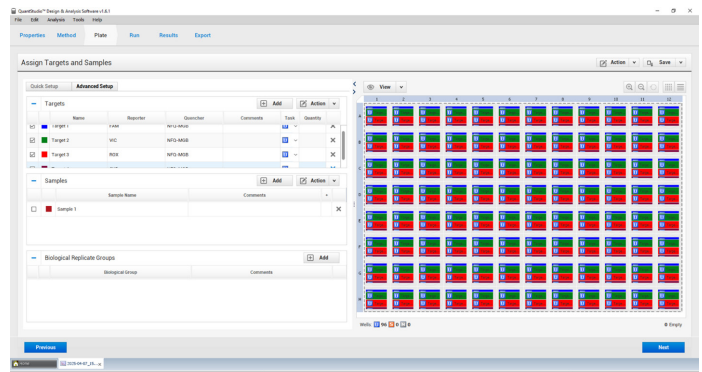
QuantStudio™ Design & Analysis Software v1.6.1

File Edit Analysis Tools Help

Properties Method Plate Run Results Export

Assign Targets and Samples

Action Save

Quick Setup Advanced Setup

Targets

Add Action

| | Name | Reporter | Quencher | Comments | Task | Quantity | |
|---|---|---|---|---|---|---|---|
| ☑ | Target 1 | FAM | NFQ-MGB | | U | | ✕ |
| ☑ | Target 2 | VIC | NFQ-MGB | | U | | ✕ |
| ☑ | Target 3 | ROX | NFQ-MGB | | U | | ✕ |

Samples

Add Action

| | Sample Name | Comments | |
|---|---|---|---|
| ☐ | Sample 1 | | ✕ |

Biological Replicate Groups

Add

| Biological Group | Comments |
|---|---|

View

1 2 3 4 5 6 7 8 9 10 11 12

A B C D E F G H

Wells: 96 0 0

0 Empty

Previous

Next

2020-04-07_15...